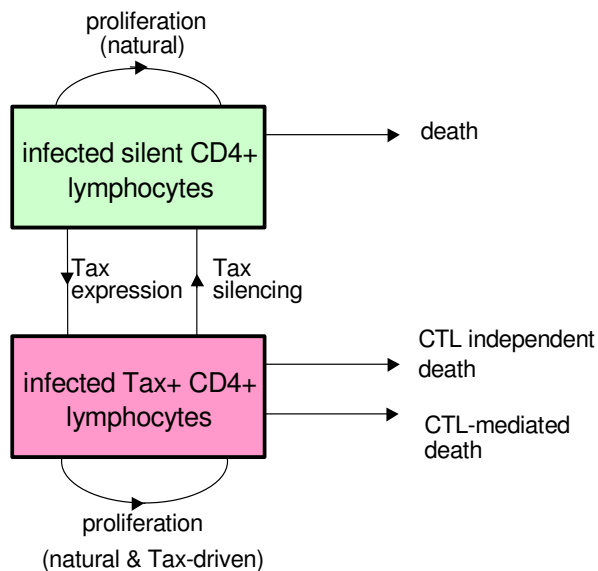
proliferation (natural)

infected silent CD4+ lymphocytes

death

Tax expression

Tax silencing

infected Tax+ CD4+ lymphocytes

CTL independent death

CTL-mediated death

proliferation

(natural & Tax-driven)